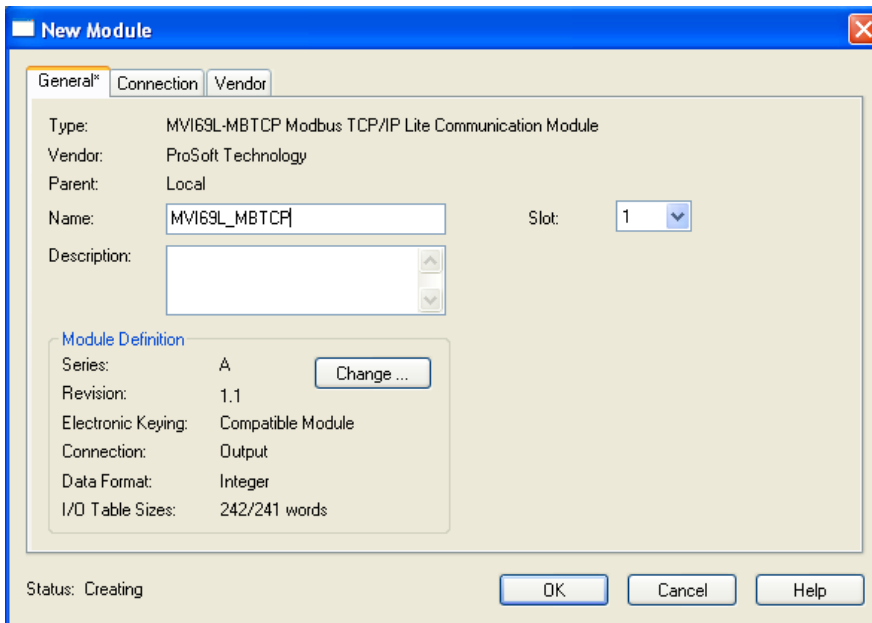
New Module

General* | Connection | Vendor

Type: MVI69L-MBTCP Modbus TCP/IP Lite Communication Module
Vendor: ProSoft Technology
Parent: Local
Name: MVI69L_MBTCP
Slot: 1
Description:

Module Definition
Series: A
Revision: 1.1
Electronic Keying: Compatible Module
Connection: Output
Data Format: Integer
I/O Table Sizes: 242/241 words
Change ...

Status: Creating
OK
Cancel
Help